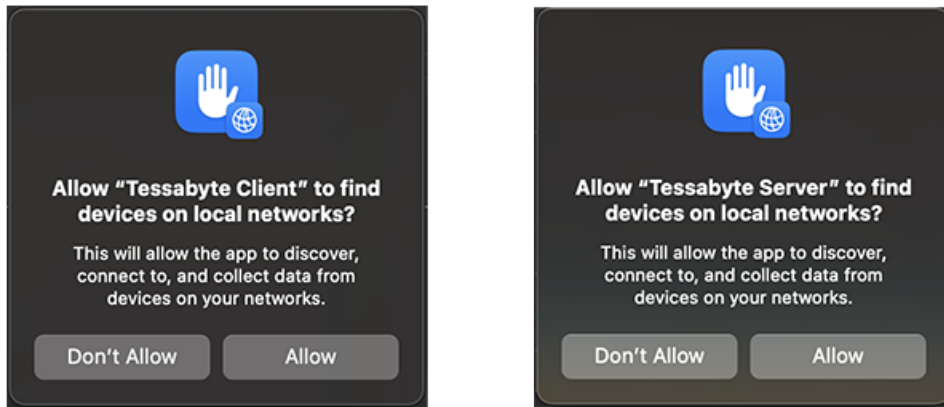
Allow “Tessabyte Client” to find devices on local networks?

This will allow the app to discover, connect to, and collect data from devices on your networks.

Don't Allow

Allow

Allow “Tessabyte Server” to find devices on local networks?

This will allow the app to discover, connect to, and collect data from devices on your networks.

Don't Allow

Allow